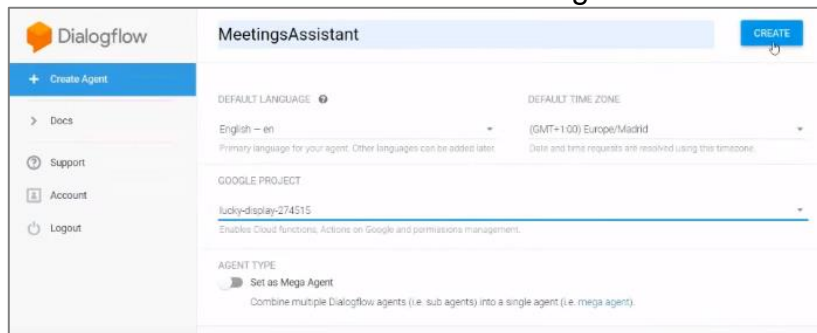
Dialogflow

Create Agent

Docs

Support

Account

Logout

MeetingsAssistant

CREATE

DEFAULT LANGUAGE

English — en

Primary language for your agent. Other languages can be added later.

DEFAULT TIME ZONE

(GMT+1:00) Europe/Madrid

Date and time requests are resolved using this timezone.

GOOGLE PROJECT

lucky-display-274515

Enables Cloud functions, Actions on Google and permissions management.

AGENT TYPE

Set as Mega Agent

Combine multiple Dialogflow agents (i.e. sub agents) into a single agent (i.e. mega agent).